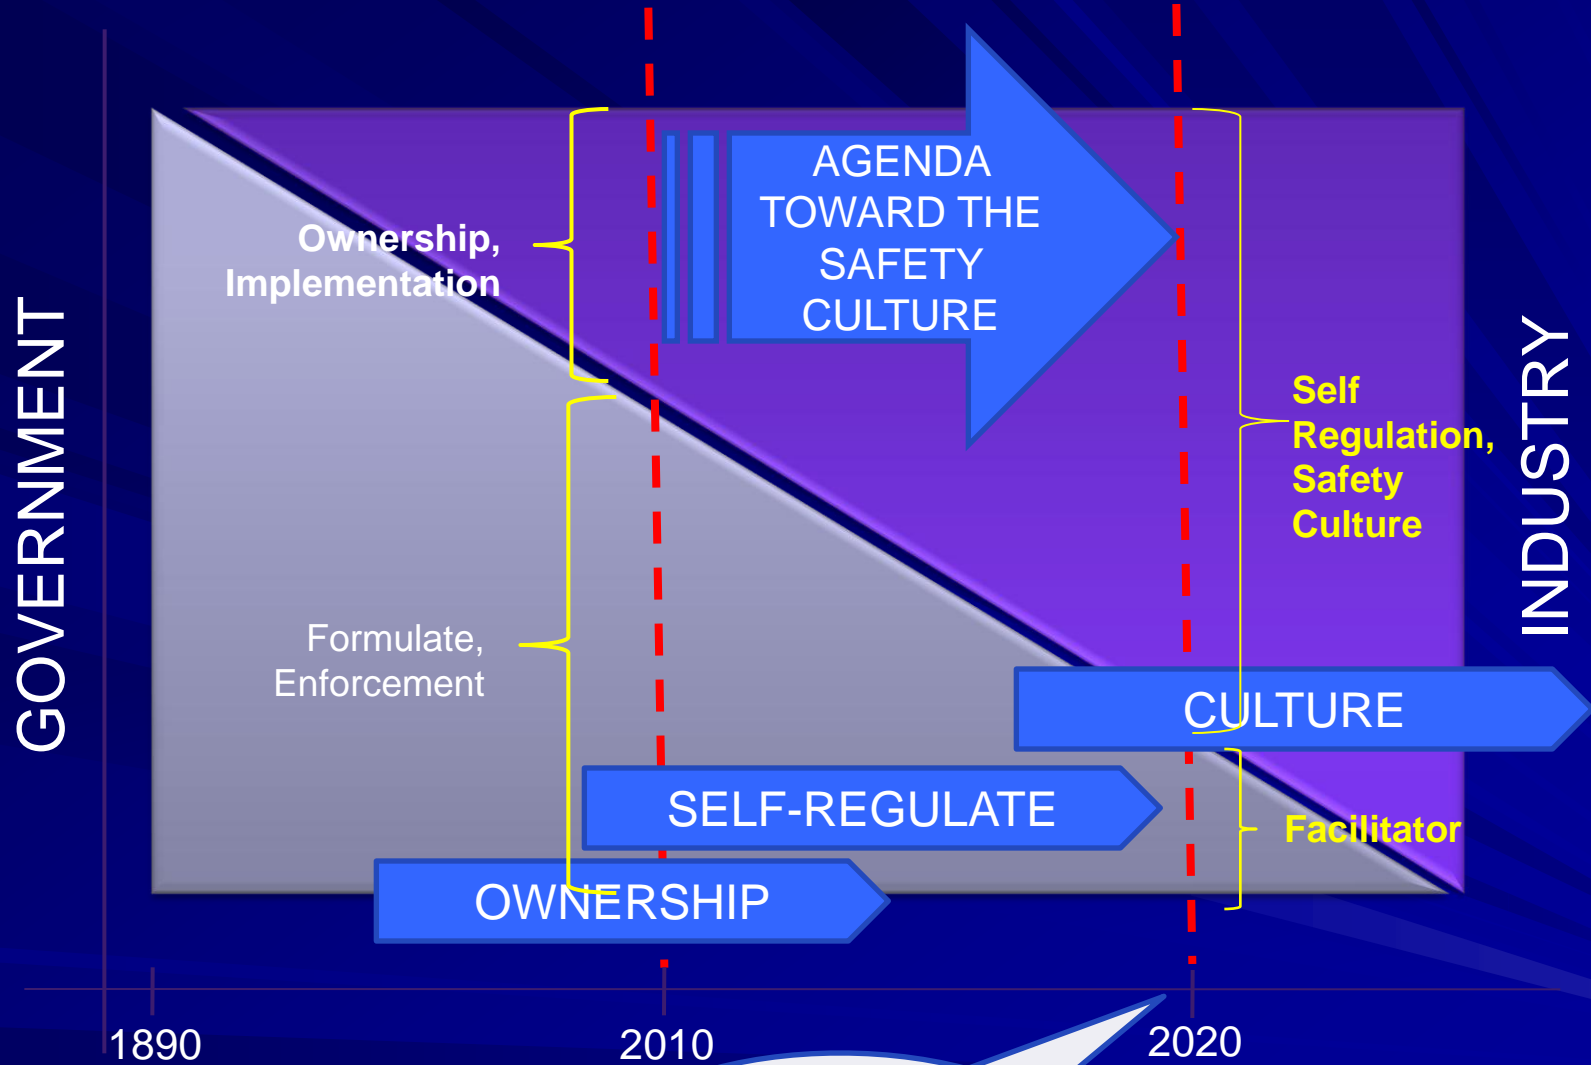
GOVERNMENT

Ownership, Implementation

AGENDA TOWARD THE SAFETY CULTURE

Self Regulation, Safety Culture

INDUSTRY

Formulate, Enforcement

CULTURE

SELF-REGULATE

Facilitator

OWNERSHIP

1890

2010

2020